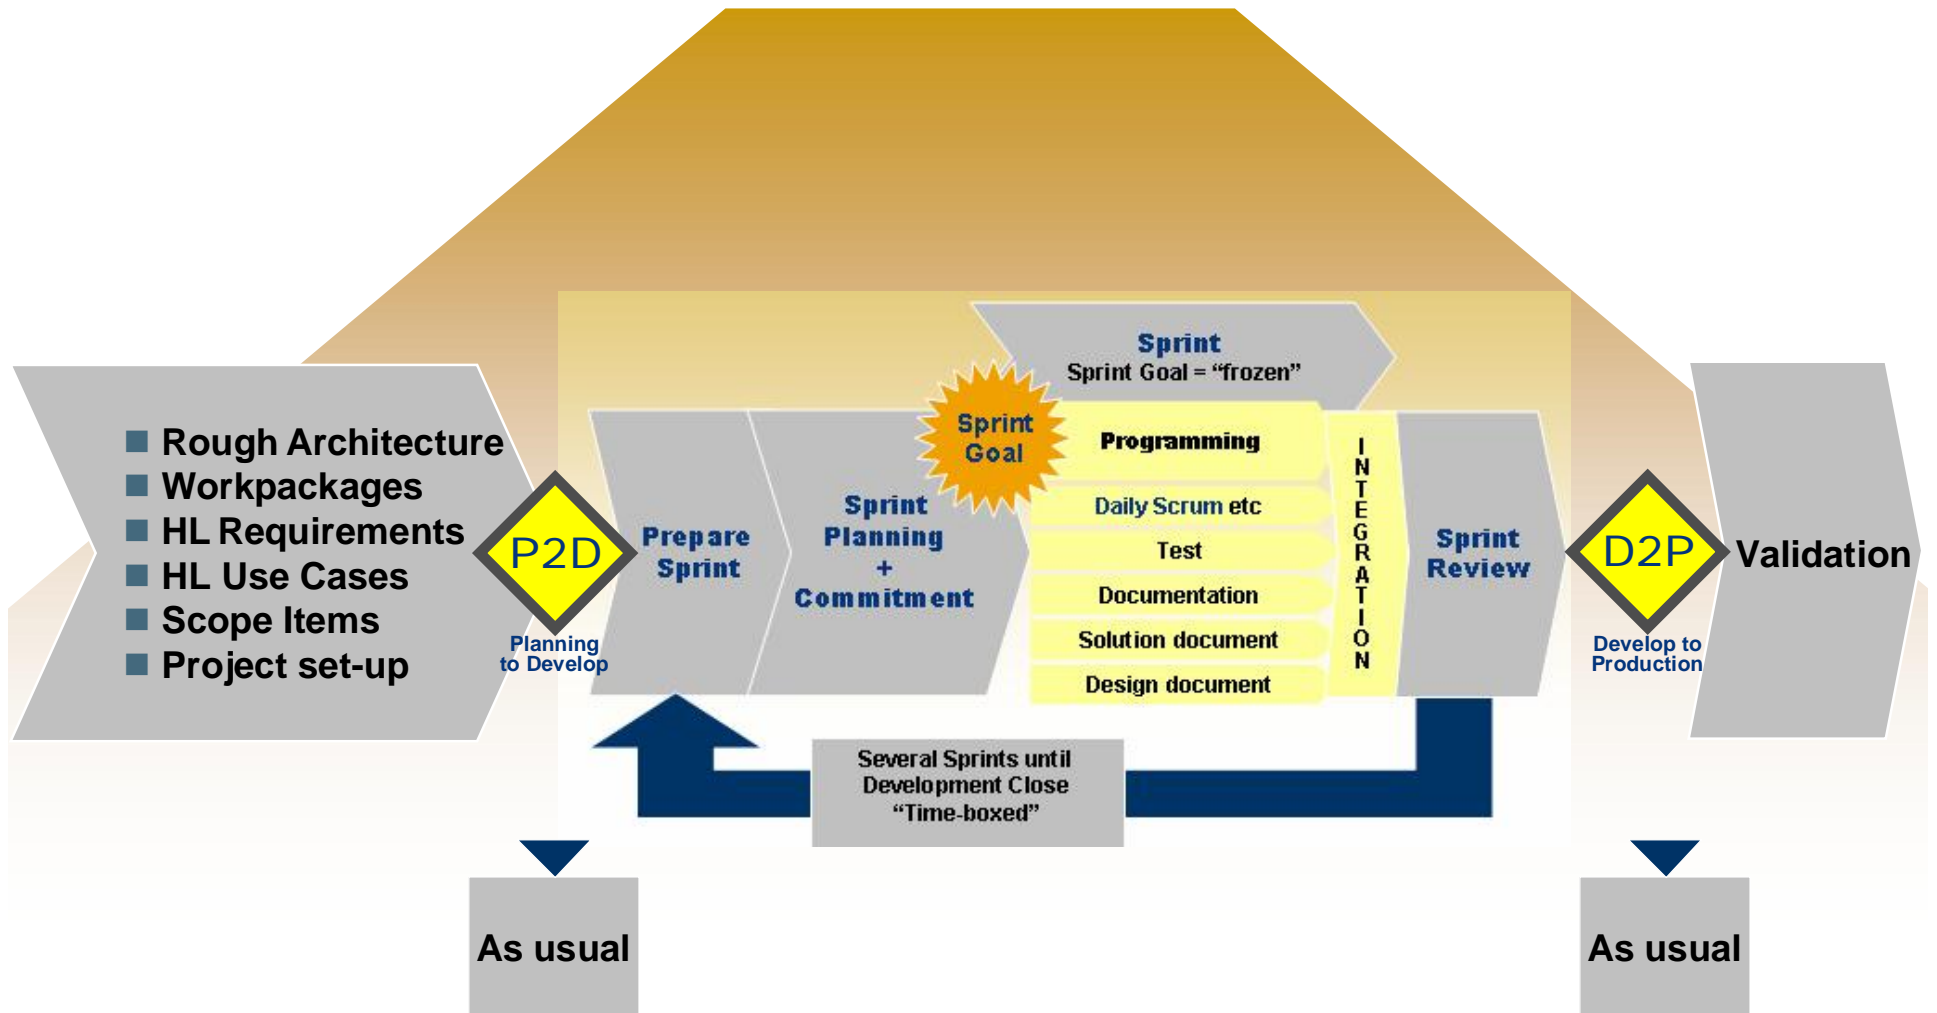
■ Rough Architecture
■ Workpackages
■ HL Requirements
■ HL Use Cases
■ Scope Items
■ Project set-up

P2D
Planning to Develop

Prepare Sprint

Sprint Planning + Commitment

Sprint Goal

Sprint
Sprint Goal = “frozen”

Programming
Daily Scrum etc
Test
Documentation
Solution document
Design document

INTEGRATION

Sprint Review

D2P
Develop to Production

Validation

Several Sprints until Development Close “Time-boxed”

As usual

As usual